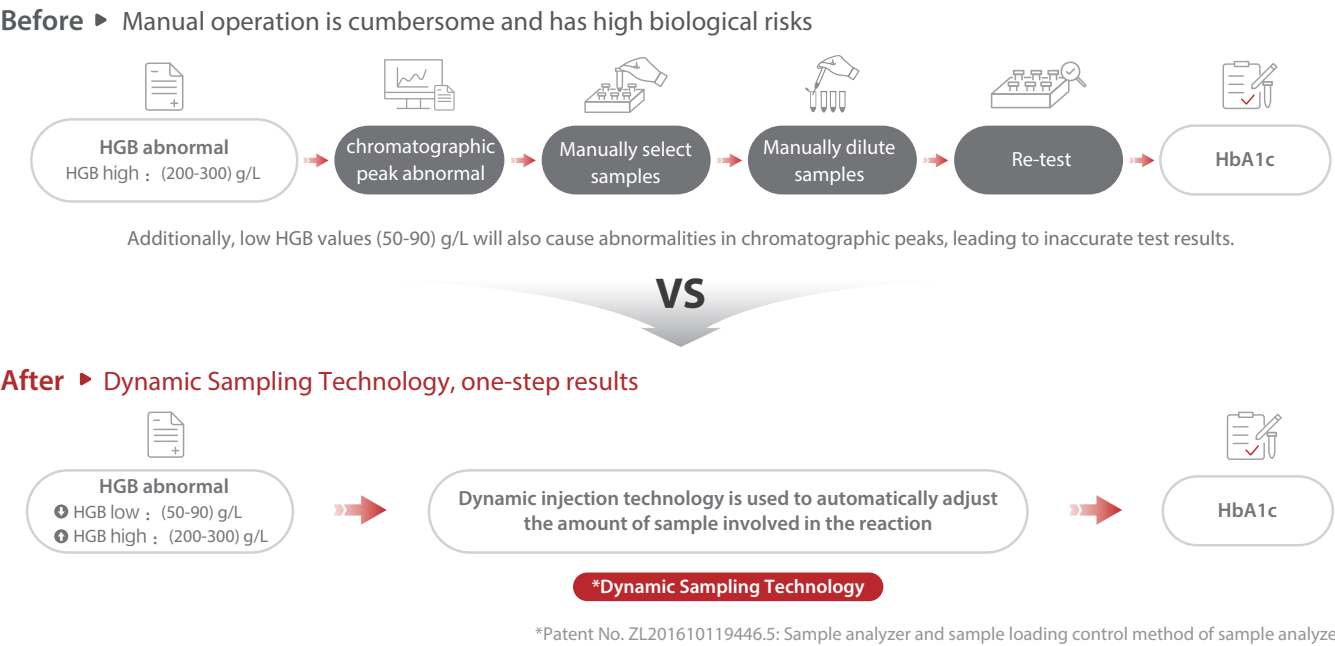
Before ▸ Manual operation is cumbersome and has high biological risks

HGB abnormal
HGB high：(200-300) g/L

chromatographic peak abnormal

Manually select samples

Manually dilute samples

Re-test

HbA1c

Additionally, low HGB values (50-90) g/L will also cause abnormalities in chromatographic peaks, leading to inaccurate test results.

VS

After ▸ Dynamic Sampling Technology, one-step results

HGB abnormal
HGB low：(50-90) g/L
HGB high：(200-300) g/L

Dynamic injection technology is used to automatically adjust the amount of sample involved in the reaction

HbA1c

*Dynamic Sampling Technology

*Patent No. ZL201610119446.5: Sample analyzer and sample loading control method of sample analyze